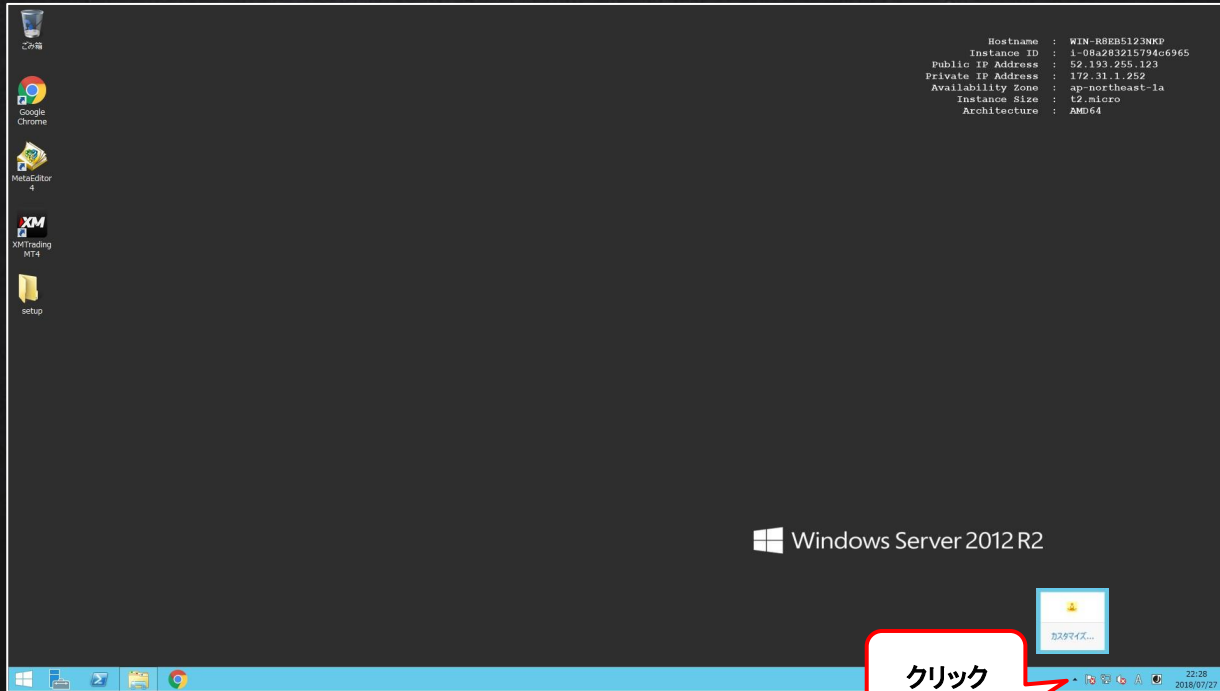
ごみ箱

Google Chrome

MetaEditor 4

XM

XMTrading MT4

setup

| | | |
|---|---|---|
| Hostname | : | WIN-R8EB5123NKP |
| Instance ID | : | i-08a283215794c6965 |
| Public IP Address | : | 52.193.255.123 |
| Private IP Address | : | 172.31.1.252 |
| Availability Zone | : | ap-northeast-1a |
| Instance Size | : | t2.micro |
| Architecture | : | AMD64 |

Windows Server 2012 R2

カスタマイズ...

クリック

A

22:28
2018/07/27